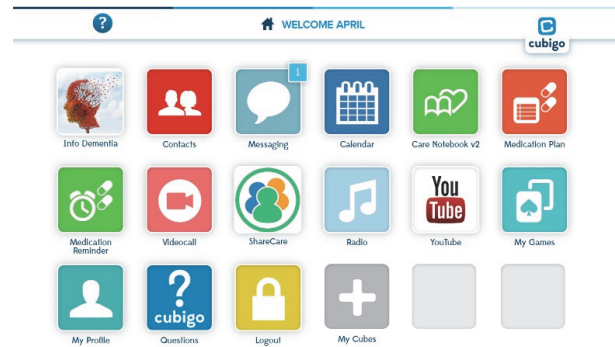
?

WELCOME APRIL

cubigo

Info Dementia

Contacts

1

Messaging

Calendar

Care Notebook v2

Medication Plan

Medication Reminder

Videocall

ShareCare

Radio

You Tube

YouTube

My Games

My Profile

?
cubigo

Questions

Logout

My Cubes